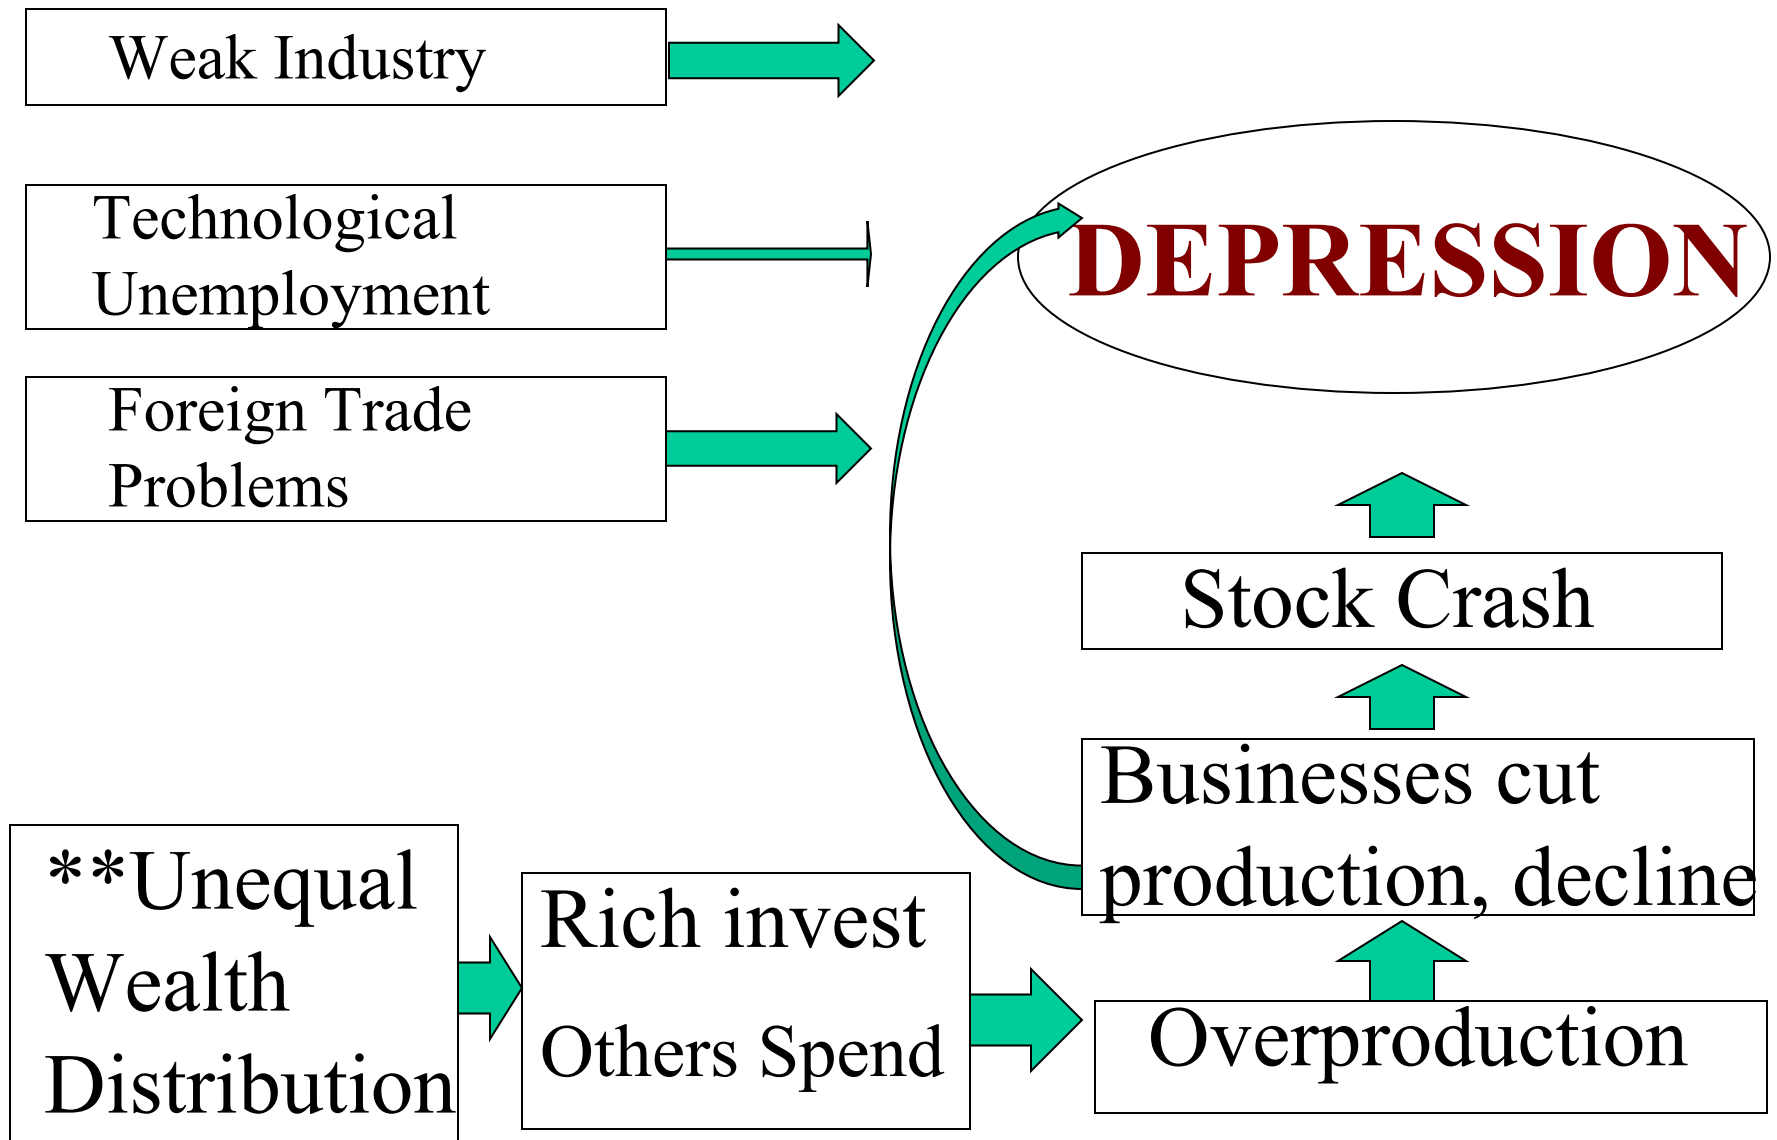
Weak Industry

Technological Unemployment

Foreign Trade Problems

DEPRESSION

Stock Crash

Businesses cut production, decline

**Unequal Wealth Distribution

Rich invest

Others Spend

Overproduction